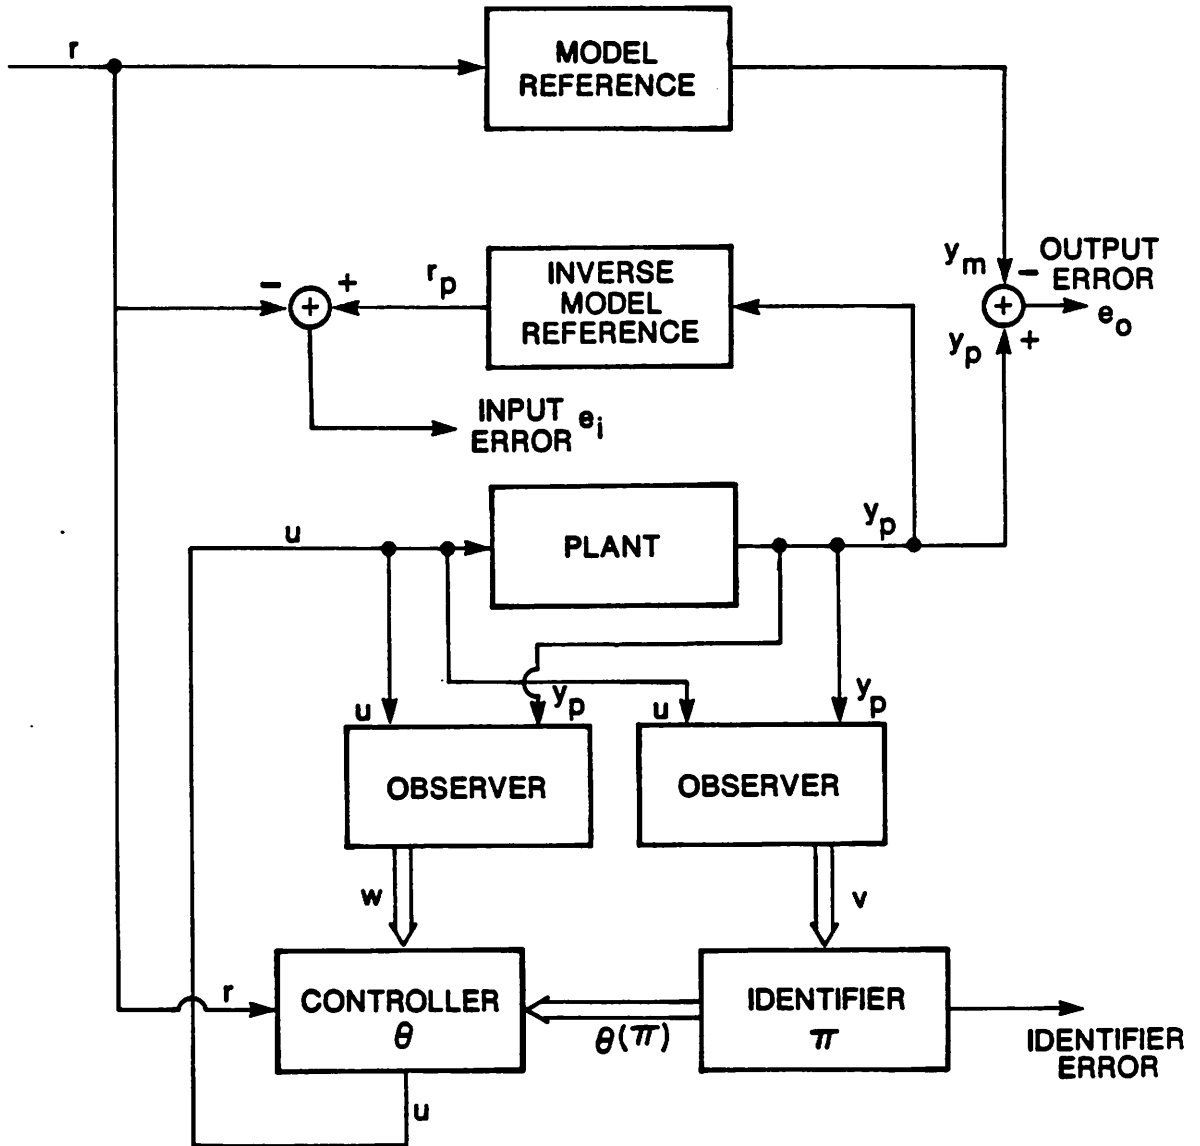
r

MODEL REFERENCE

$y_m$ − OUTPUT ERROR

$y_p$ + $e_o$

− + $r_p$

INVERSE MODEL REFERENCE

INPUT ERROR $e_i$

u

PLANT

$y_p$

u $y_p$ u $y_p$

OBSERVER

OBSERVER

w

v

r

CONTROLLER $\theta$

$\theta(\pi)$

IDENTIFIER $\pi$

IDENTIFIER ERROR

u